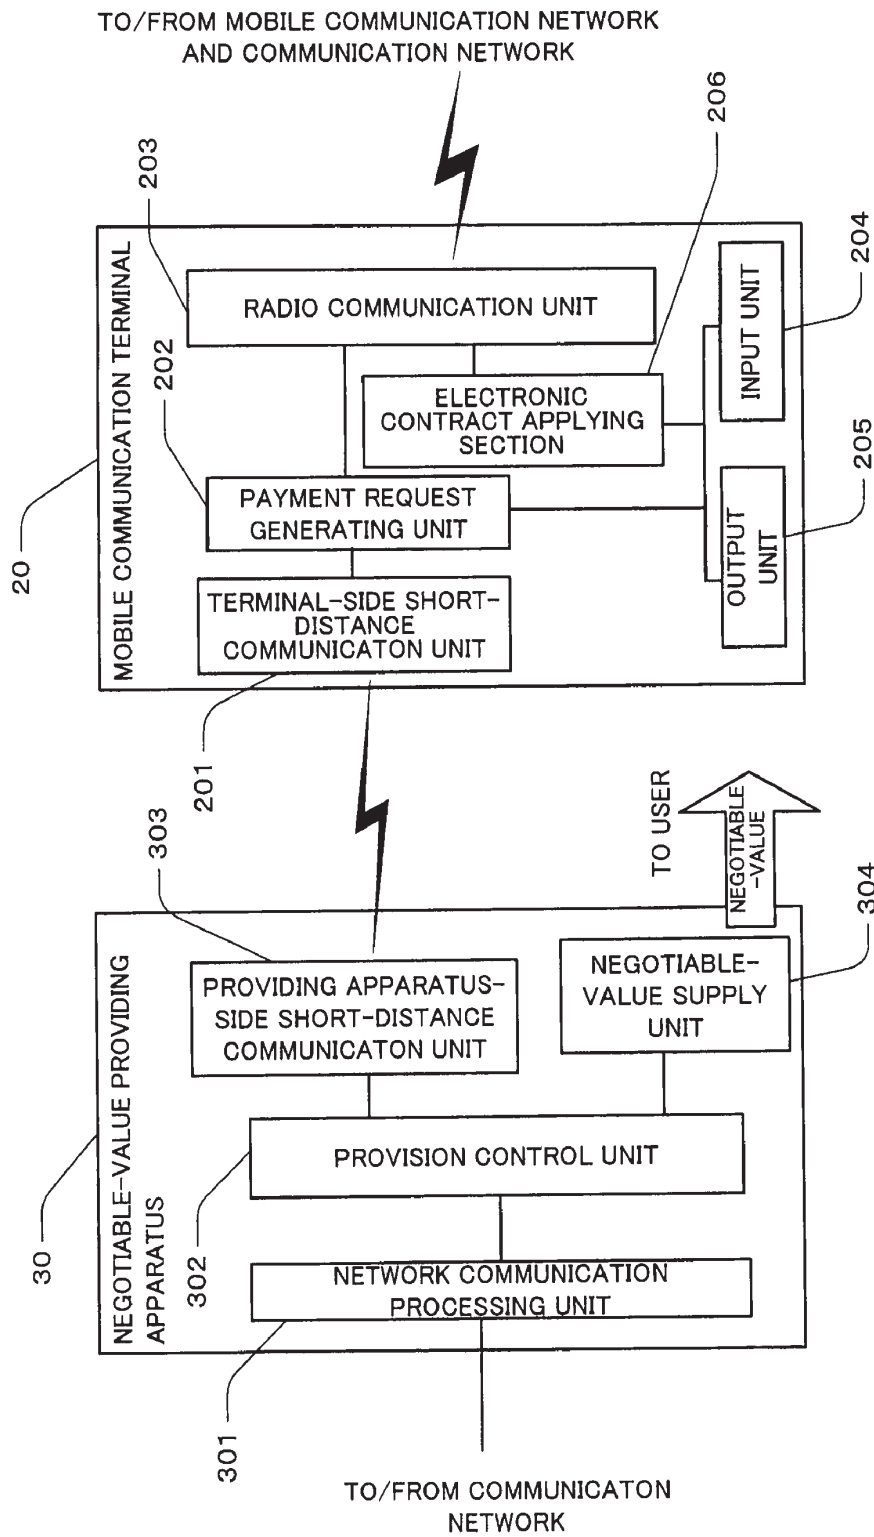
TO/FROM MOBILE COMMUNICATION NETWORK AND COMMUNICATION NETWORK

206

203

MOBILE COMMUNICATION TERMINAL

RADIO COMMUNICATION UNIT

204

INPUT UNIT

202

ELECTRONIC CONTRACT APPLYING SECTION

205

20

PAYMENT REQUEST GENERATING UNIT

OUTPUT UNIT

TERMINAL-SIDE SHORT-DISTANCE COMMUNICATON UNIT

201

303

TO USER

NEGOTIABLE-VALUE

304

NEGOTIABLE-VALUE PROVIDING APPARATUS

PROVIDING APPARATUS-SIDE SHORT-DISTANCE COMMUNICATON UNIT

NEGOTIABLE-VALUE SUPPLY UNIT

30

PROVISION CONTROL UNIT

302

NETWORK COMMUNICATION PROCESSING UNIT

301

TO/FROM COMMUNICATON NETWORK